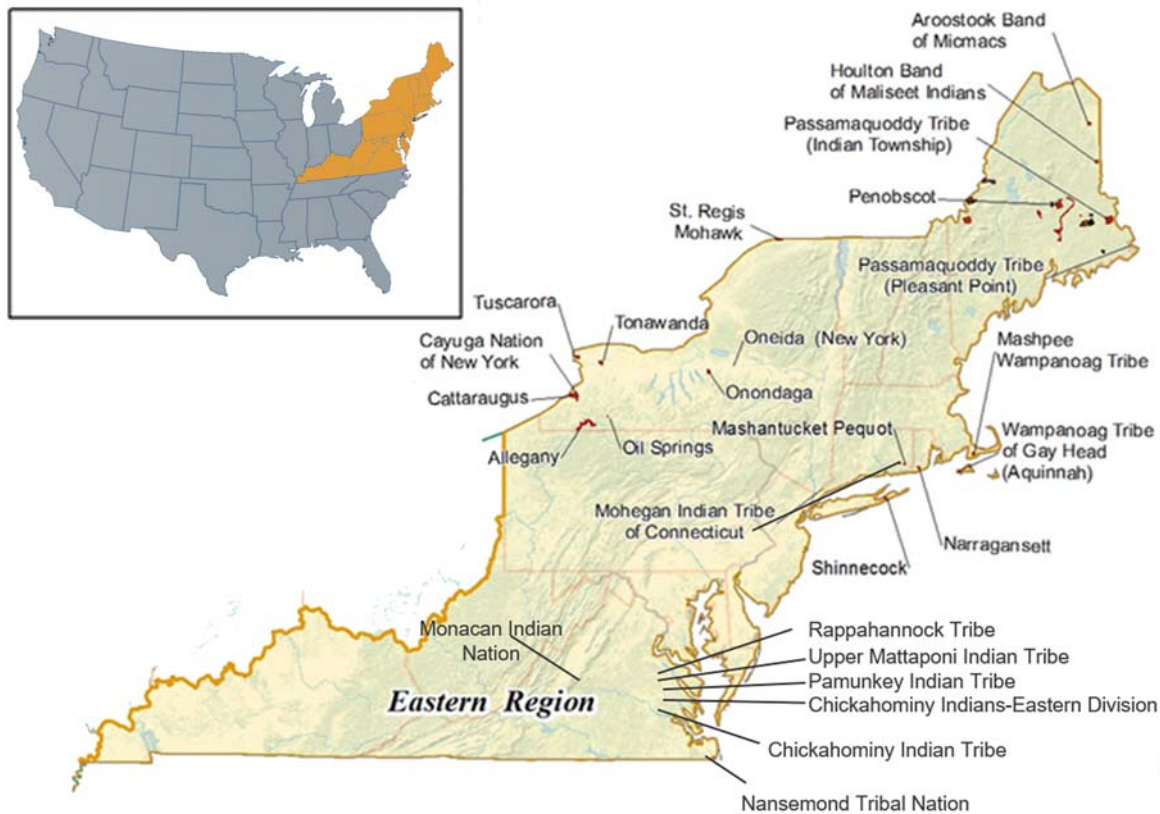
Aroostook Band of Micmacs

Houlton Band of Maliseet Indians

Passamaquoddy Tribe (Indian Township)

Penobscot

St. Regis Mohawk

Passamaquoddy Tribe (Pleasant Point)

Tuscarora

Tonawanda

Cayuga Nation of New York

Oneida (New York)

Onondaga

Mashpee Wampanoag Tribe

Cattaraugus

Mashantucket Pequot

Wampanoag Tribe of Gay Head (Aquinnah)

Allegany

Oil Springs

Mohegan Indian Tribe of Connecticut

Narragansett

Shinnecock

Monacan Indian Nation

Rappahannock Tribe

Upper Mattaponi Indian Tribe

Pamunkey Indian Tribe

Eastern Region

Chickahominy Indians-Eastern Division

Chickahominy Indian Tribe

Nansemond Tribal Nation